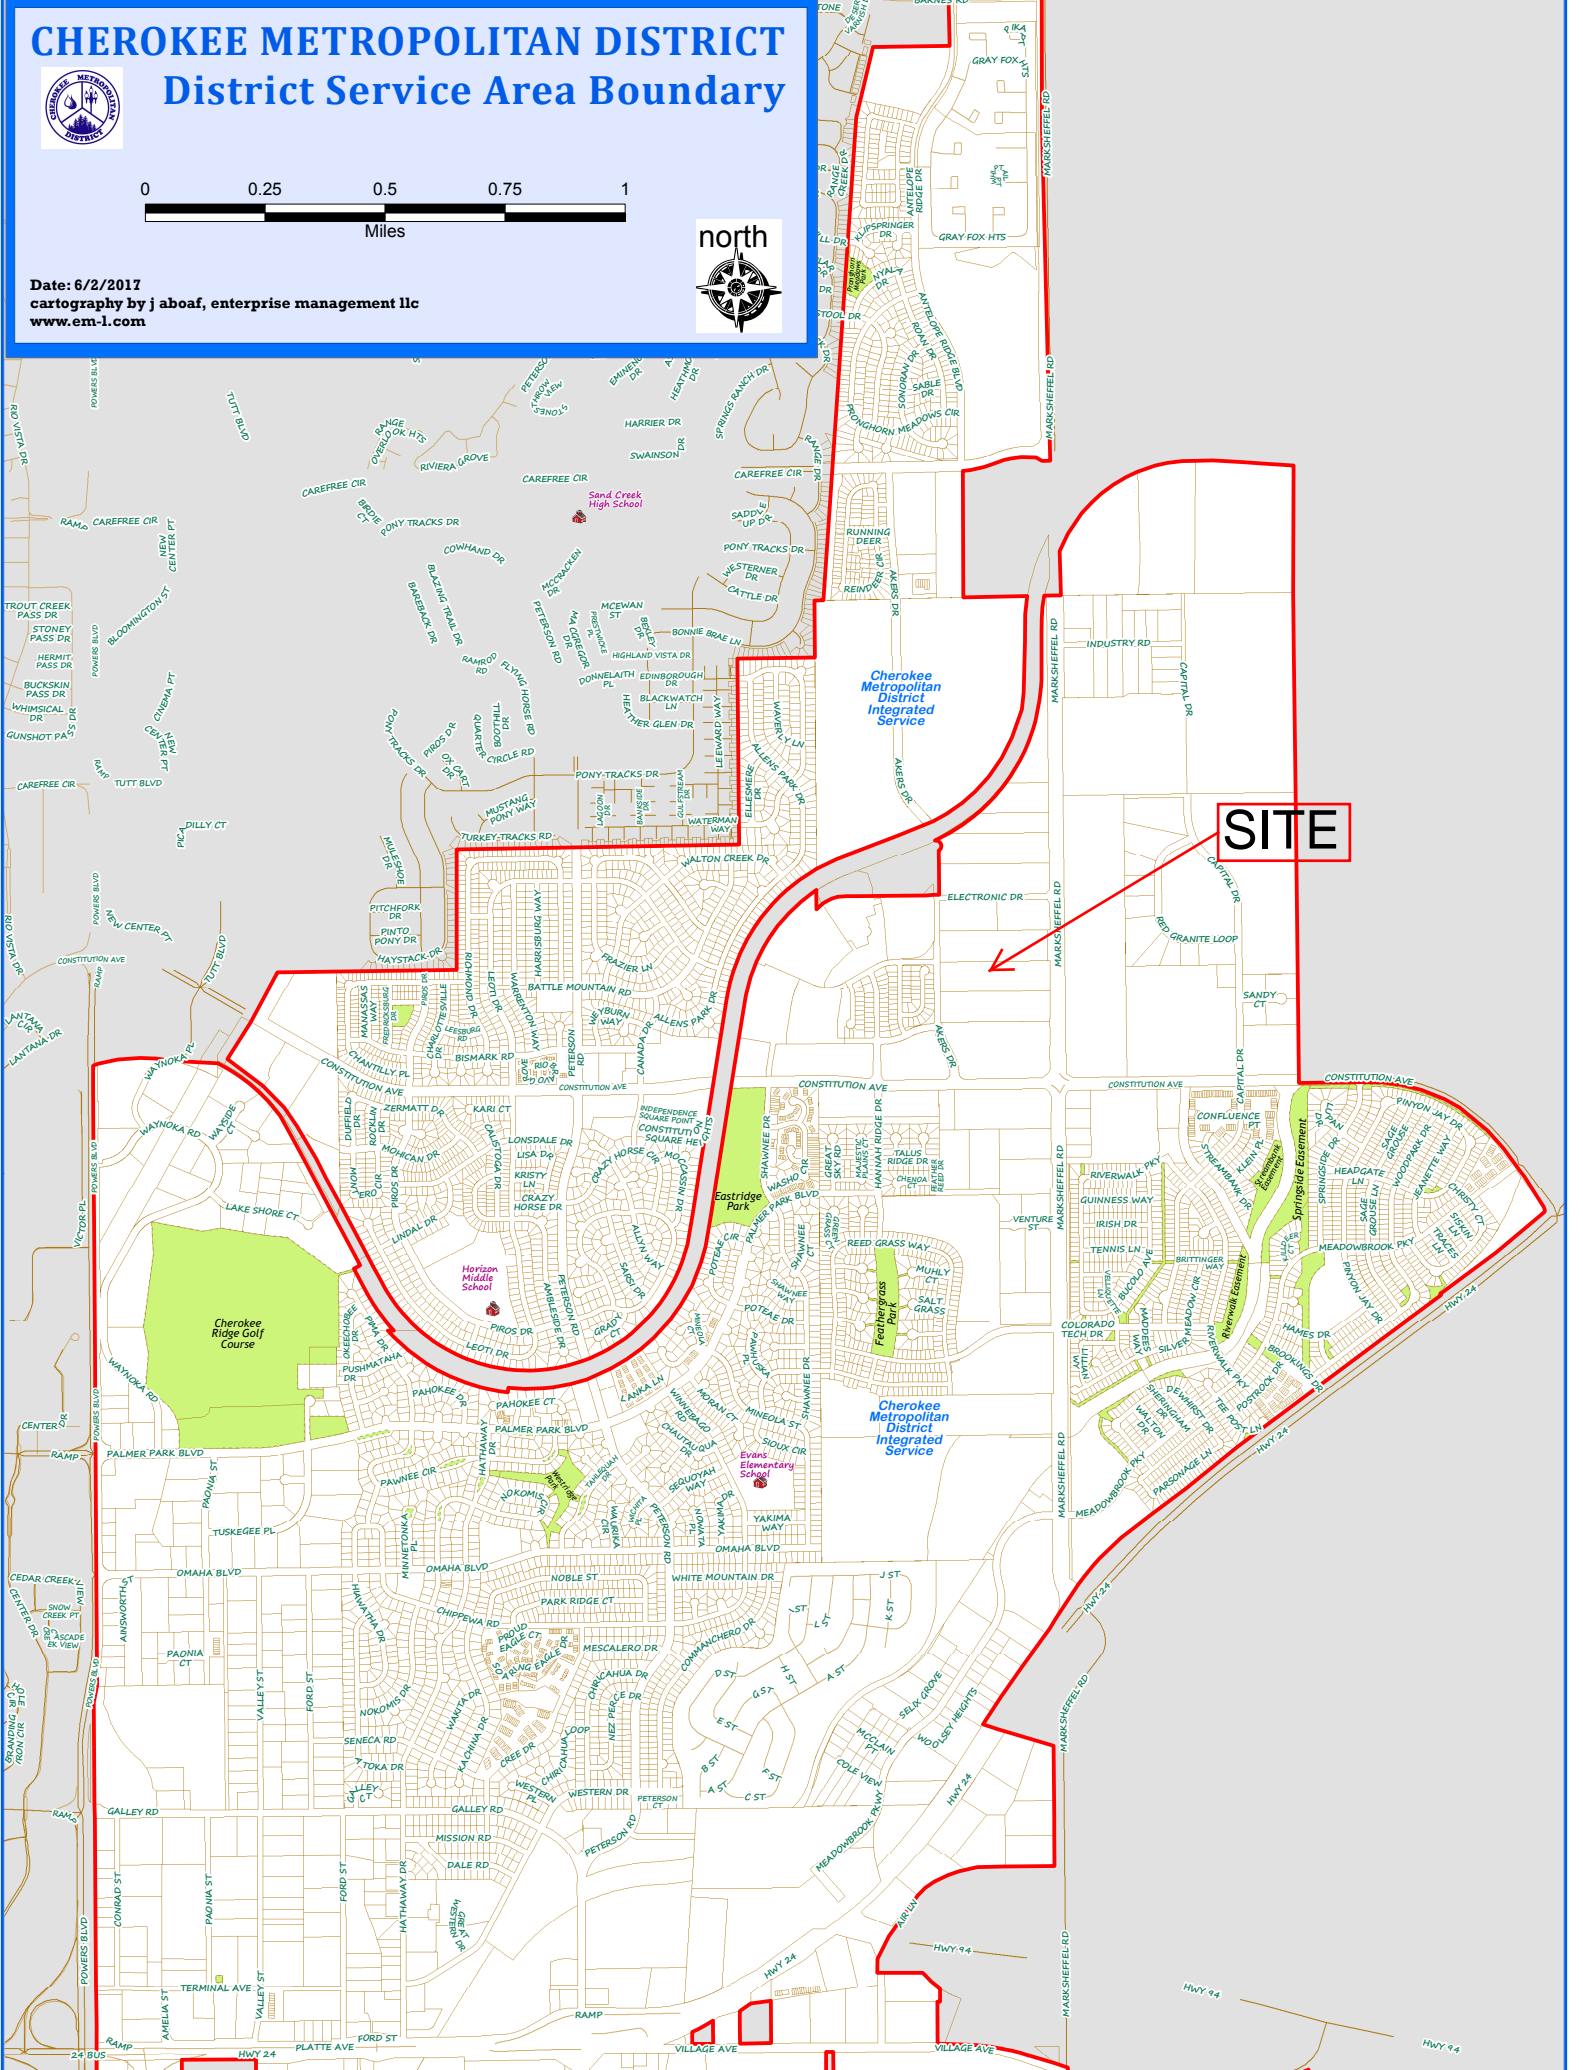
CHEROKEE METROPOLITAN DISTRICT
District Service Area Boundary

0 0.25 0.5 0.75 1
Miles

north

Date: 6/2/2017
cartography by j aboaf, enterprise management llc
www.em-l.com

SITE

Cherokee Metropolitan District Integrated Service

Cherokee Metropolitan District Integrated Service

Sand Creek High School

Horizon Middle School

Evans Elementary School

Cherokee Ridge Golf Course

Eastridge Park

Feathergrass Park

Springside Easement

Riverwalk Easement

MARKSHEFFEL RD
POWERS BLVD
CONSTITUTION AVE
PALMER PARK BLVD
GALLEY RD
OMAHA BLVD
HWY 24
HWY 94
PLATTE AVE
VILLAGE AVE
TERMINAL AVE
INDUSTRY RD
CAPITAL DR
ELECTRONIC DR
RED GRANITE LOOP
SANDY CT
AKERS DR
WALTON CREEK DR
BATTLE MOUNTAIN RD
BISMARK RD
ZERMATT DR
KARI CT
LONSDALE DR
CRAZY HORSE DR
LINDAL DR
PIROS DR
PETERSON RD
LEOTI DR
PAHOKEE DR
PAWNEE CIR
NOKOMIS CIR
WHITE MOUNTAIN DR
NOBLE ST
PARK RIDGE CT
CHIPPEWA RD
MESCALERO DR
COMMANCHERO DR
WESTERN DR
MISSION RD
DALE RD
HATHAWAY DR
FORD ST
VALLEY ST
PAONIA ST
CONRAD ST
AMELIA ST
TUSKEGEE PL
LAKE SHORE CT
WAYNOKA RD
VICTOR PL
CENTER DR
CAREFREE CIR
PONY TRACKS DR
TUTT BLVD
RIO VISTA DR
CINEMA PT
NEW CENTER PT
BLOOMINGTON ST
COWHAND DR
MCWEN ST
HIGHLAND VISTA DR
HEATHER GLEN DR
WAVERLY LN
ALLENS PARK DR
TURKEY TRACKS RD
HAYSTACK DR
PINTO PONY DR
PITCHFORK DR
RIVIERA GROVE
HARRIER RD
SWAINSON DR
SPRINGS RANCH DR
GRAY FOX HTS
KLIPSPRINGER DR
ANTELOPE RIDGE DR
PRONGHORN MEADOWS CIR
RUNNING DEER
CONFLUENCE PT
RIVERWALK PKY
GUINNESS WAY
IRISH DR
TENNIS LN
COLORADO TECH DR
MEADOWBROOK PKY
PINYON JAY DR
HAMES DR
BROOKINGS DR
POSTROCK DR
TEE POST LN
PARSONAGE LN
REED GRASS WAY
SALT GRASS
MUHLY CT
TALUS RIDGE DR
VENTURE ST
SHAWNEE DR
POTEAE DR
MINEOLA ST
SIOUX CIR
YAKIMA WAY
SEQUOYAH WAY
J ST
K ST
L ST
H ST
G ST
E ST
D ST
A ST
B ST
C ST
F ST
SELIX GROVE
WOOLSEY HEIGHTS
MCCLAIN PT
COLE VIEW
MEADOWBROOK PKWY
AIR LN
RAMP
24 BUS